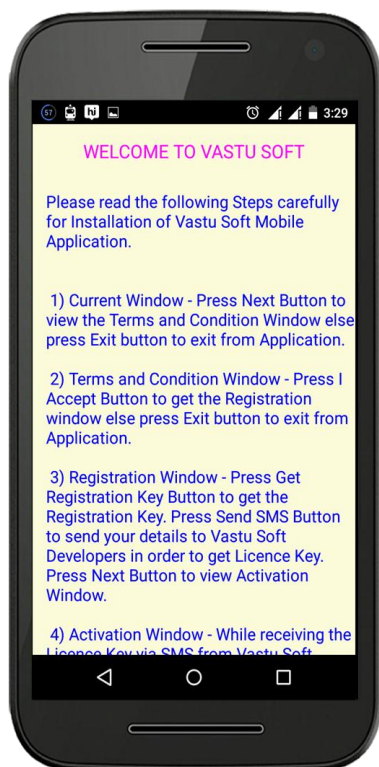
57 hi 3:29

WELCOME TO VASTU SOFT

Please read the following Steps carefully for Installation of Vastu Soft Mobile Application.

1) Current Window - Press Next Button to view the Terms and Condition Window else press Exit button to exit from Application.

2) Terms and Condition Window - Press I Accept Button to get the Registration window else press Exit button to exit from Application.

3) Registration Window - Press Get Registration Key Button to get the Registration Key. Press Send SMS Button to send your details to Vastu Soft Developers in order to get Licence Key. Press Next Button to view Activation Window.

4) Activation Window - While receiving the Licence Key via SMS from Vastu Soft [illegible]